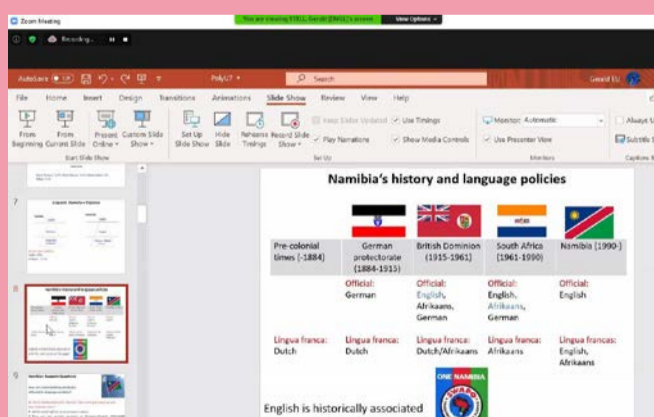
Zoom Meeting

You are viewing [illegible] screen

View Options

Recording...

AutoSave

PolyU7

Search

Gerald Li

File Home Insert Design Transitions Animations Slide Show Review View Help

From Beginning

From Current Slide

Present Online

Custom Slide Show

Start Slide Show

Set Up Slide Show

Hide Slide

Rehearse Timings

Record Slide Show

Keep Slides Updated

Play Narrations

Use Timings

Show Media Controls

Set Up

Monitor: Automatic

Use Presenter View

Monitors

Always Use Subtitles

Subtitle Settings

Captions & Subtitles

7

8

9

Namibia's history and language policies

| Pre-colonial times (-1884) | German protectorate (1884-1915) | British Dominion (1915-1961) | South Africa (1961-1990) | Namibia (1990-) |
|---|---|---|---|---|
| | Official: German | Official: English, Afrikaans, German | Official: English, Afrikaans, German | Official: English |
| Lingua franca: Dutch | Lingua franca: Dutch | Lingua franca: Dutch/Afrikaans | Lingua franca: Afrikaans | Lingua francas: English, Afrikaans |

ONE NAMIBIA

English is historically associated